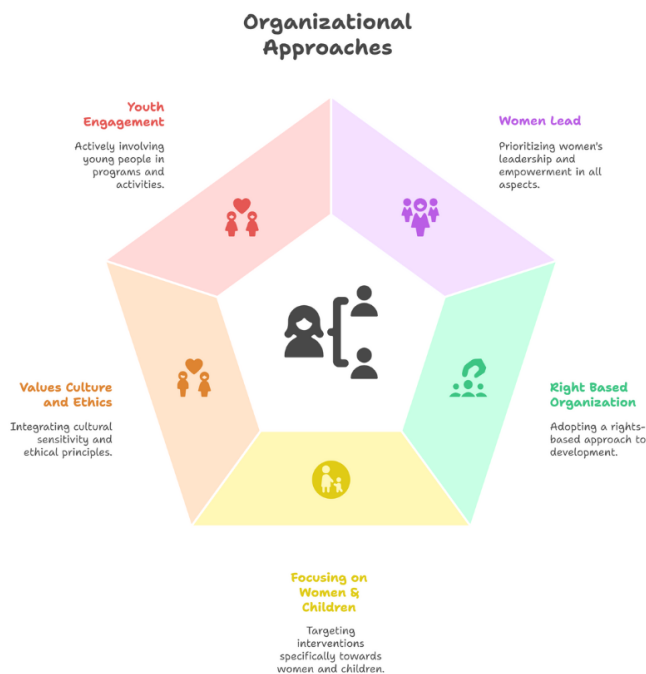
Organizational Approaches

Youth Engagement

Actively involving young people in programs and activities.

Women Lead

Prioritizing women's leadership and empowerment in all aspects.

Values Culture and Ethics

Integrating cultural sensitivity and ethical principles.

Right Based Organization

Adopting a rights-based approach to development.

Focusing on Women & Children

Targeting interventions specifically towards women and children.